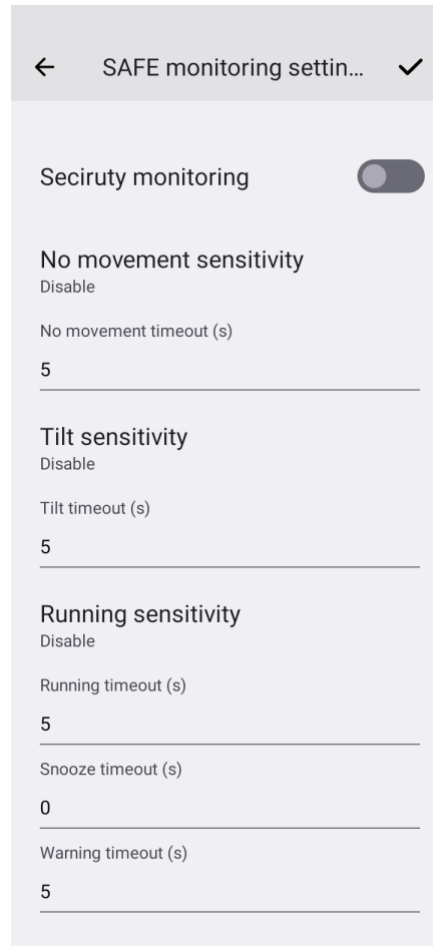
← SAFE monitoring settin... ✓

Seciruty monitoring

No movement sensitivity
Disable

No movement timeout (s)
5

Tilt sensitivity
Disable

Tilt timeout (s)
5

Running sensitivity
Disable

Running timeout (s)
5

Snooze timeout (s)
0

Warning timeout (s)
5